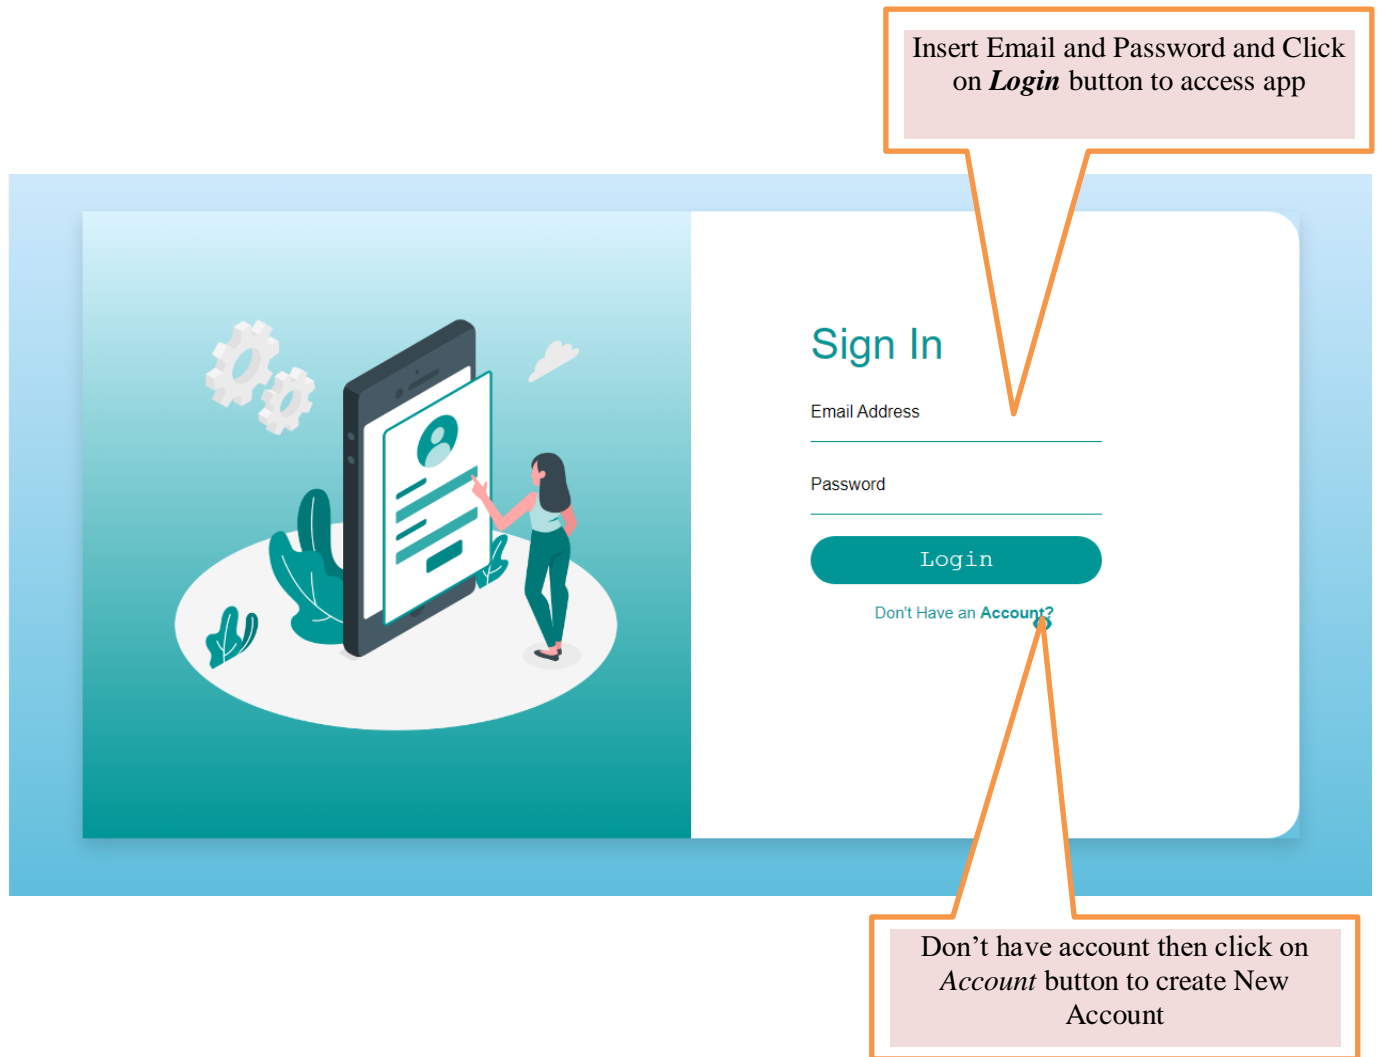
Insert Email and Password and Click on ***Login*** button to access app

Sign In

Email Address

Password

Login

Don't Have an **Account?**

Don’t have account then click on *Account* button to create New Account